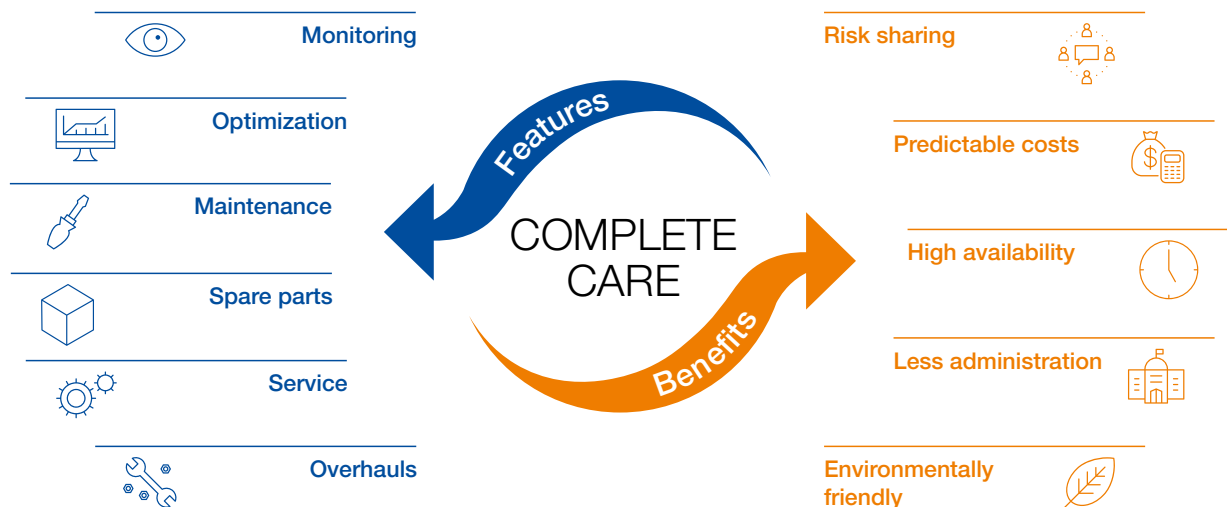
Monitoring

Optimization

Maintenance

Spare parts

Service

Overhauls

Features

COMPLETE CARE

Benefits

Risk sharing

Predictable costs

High availability

Less administration

Environmentally friendly